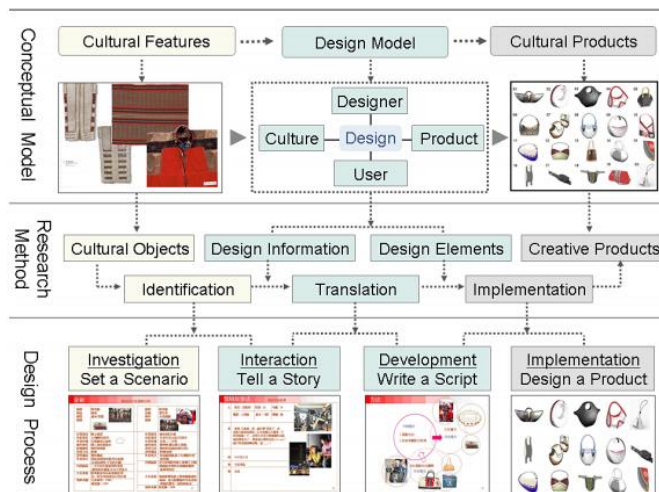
Conceptual Model

Cultural Features

Design Model

Cultural Products

Designer

Culture

Design

Product

User

Research Method

Cultural Objects

Design Information

Design Elements

Creative Products

Identification

Translation

Implementation

Design Process

Investigation
Set a Scenario

Interaction
Tell a Story

Development
Write a Script

Implementation
Design a Product